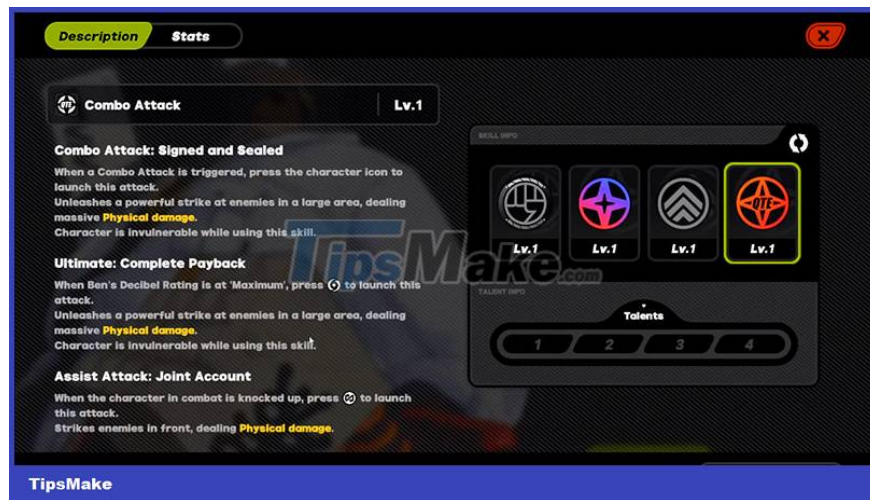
Description Stats

Combo Attack Lv.1

Combo Attack: Signed and Sealed
When a Combo Attack is triggered, press the character icon to launch this attack.
Unleashes a powerful strike at enemies in a large area, dealing massive Physical damage.
Character is invulnerable while using this skill.

Ultimate: Complete Payback
When Ben's Decibel Rating is at 'Maximum', press to launch this attack.
Unleashes a powerful strike at enemies in a large area, dealing massive Physical damage.
Character is invulnerable while using this skill.

Assist Attack: Joint Account
When the character in combat is knocked up, press to launch this attack.
Strikes enemies in front, dealing Physical damage.

SKILL INFO
Lv.1 Lv.1 Lv.1 QTE Lv.1

TALENT INFO
Talents
1 2 3 4

TipsMake.com

TipsMake